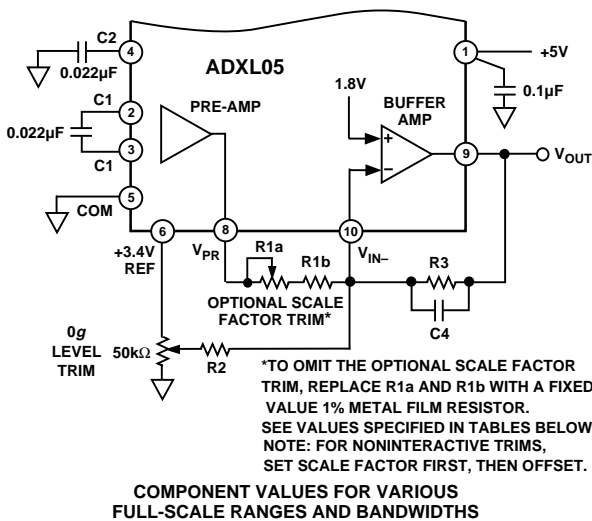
ADXL05

C2
4
0.022µF
C1
2
0.022µF
3
C1
5
COM
PRE-AMP
1.8V
BUFFER AMP
+
–
1
+5V
0.1µF
9
$V_{OUT}$
6
+3.4V REF
8
$V_{PR}$
10
$V_{IN–}$
R1a
R1b
R3
C4
OPTIONAL SCALE FACTOR TRIM*
0g LEVEL TRIM
50kΩ
R2

*TO OMIT THE OPTIONAL SCALE FACTOR TRIM, REPLACE R1a AND R1b WITH A FIXED VALUE 1% METAL FILM RESISTOR.
SEE VALUES SPECIFIED IN TABLES BELOW
NOTE: FOR NONINTERACTIVE TRIMS, SET SCALE FACTOR FIRST, THEN OFFSET.

COMPONENT VALUES FOR VARIOUS FULL-SCALE RANGES AND BANDWIDTHS